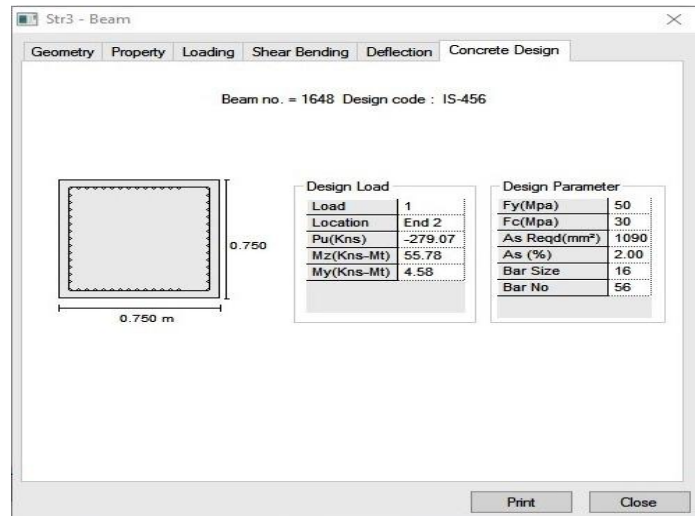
Str3 - Beam

Geometry | Property | Loading | Shear Bending | Deflection | Concrete Design

Beam no. = 1648 Design code : IS-456

0.750

0.750 m

Design Load

| Load | 1 |
|---|---|
| Location | End 2 |
| Pu(Kns) | -279.07 |
| Mz(Kns-Mt) | 55.78 |
| My(Kns-Mt) | 4.58 |

Design Parameter

| Fy(Mpa) | 50 |
|---|---|
| Fc(Mpa) | 30 |
| As Reqd(mm²) | 1090 |
| As (%) | 2.00 |
| Bar Size | 16 |
| Bar No | 56 |

Print Close